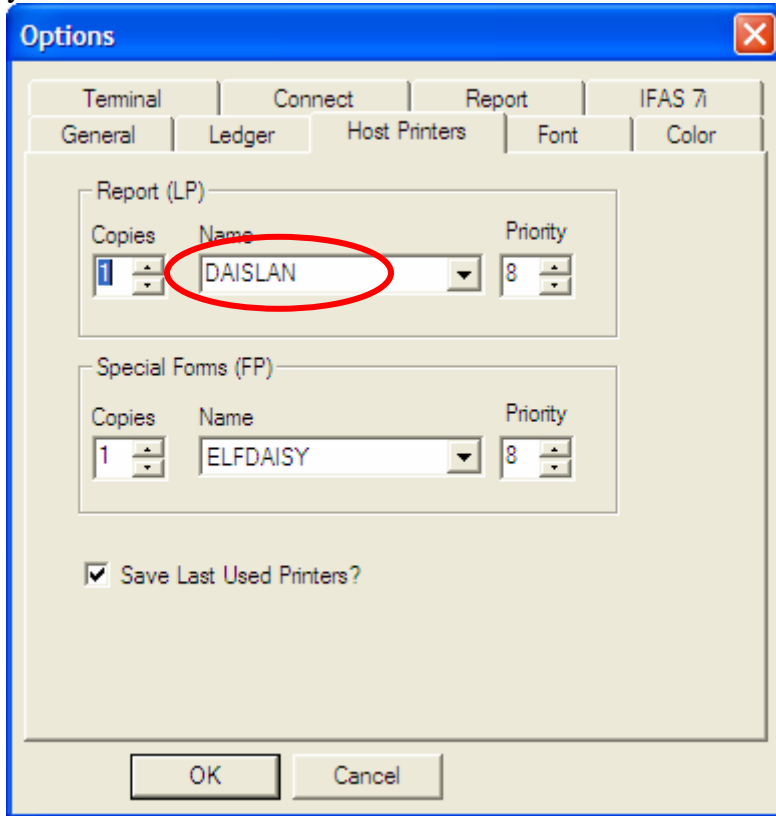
Options

Terminal
Connect
Report
IFAS 7i
General
Ledger
Host Printers
Font
Color

Report (LP)
Copies
Name
Priority
1
DAISLAN
8

Special Forms (FP)
Copies
Name
Priority
1
ELFDAISY
8

Save Last Used Printers?

OK
Cancel